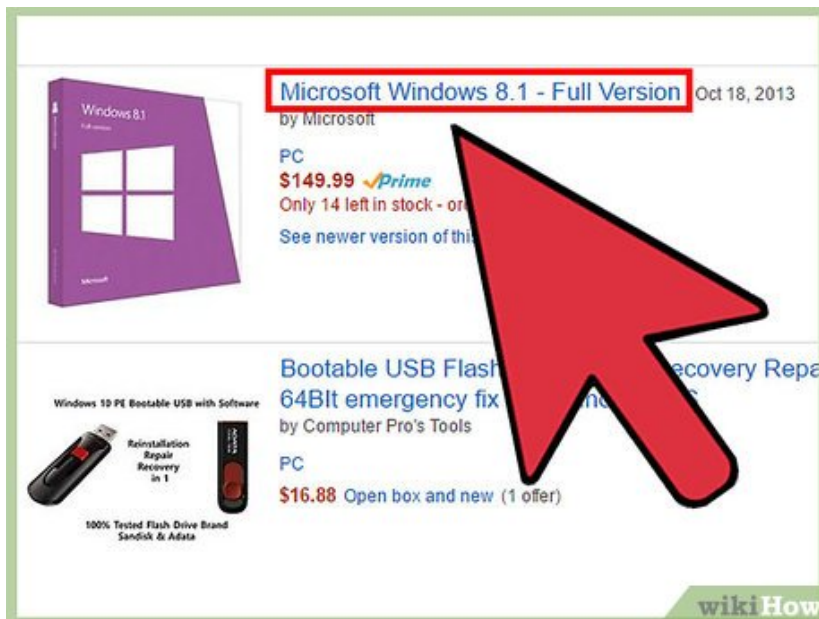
Windows 8.1
Full version

Microsoft

Microsoft Windows 8.1 - Full Version Oct 18, 2013
by Microsoft
PC
$149.99 ✓Prime
Only 14 left in stock - or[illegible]
See newer version of this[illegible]

Windows 10 PE Bootable USB with Software
Reinstallation
Repair
Recovery
in 1
100% Tested Flash Drive Brand
Sandisk & Adata

Bootable USB Flash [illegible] Recovery Repa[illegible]
64BIt emergency fix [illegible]
by Computer Pro's Tools
PC
$16.88 Open box and new (1 offer)

wikiHow